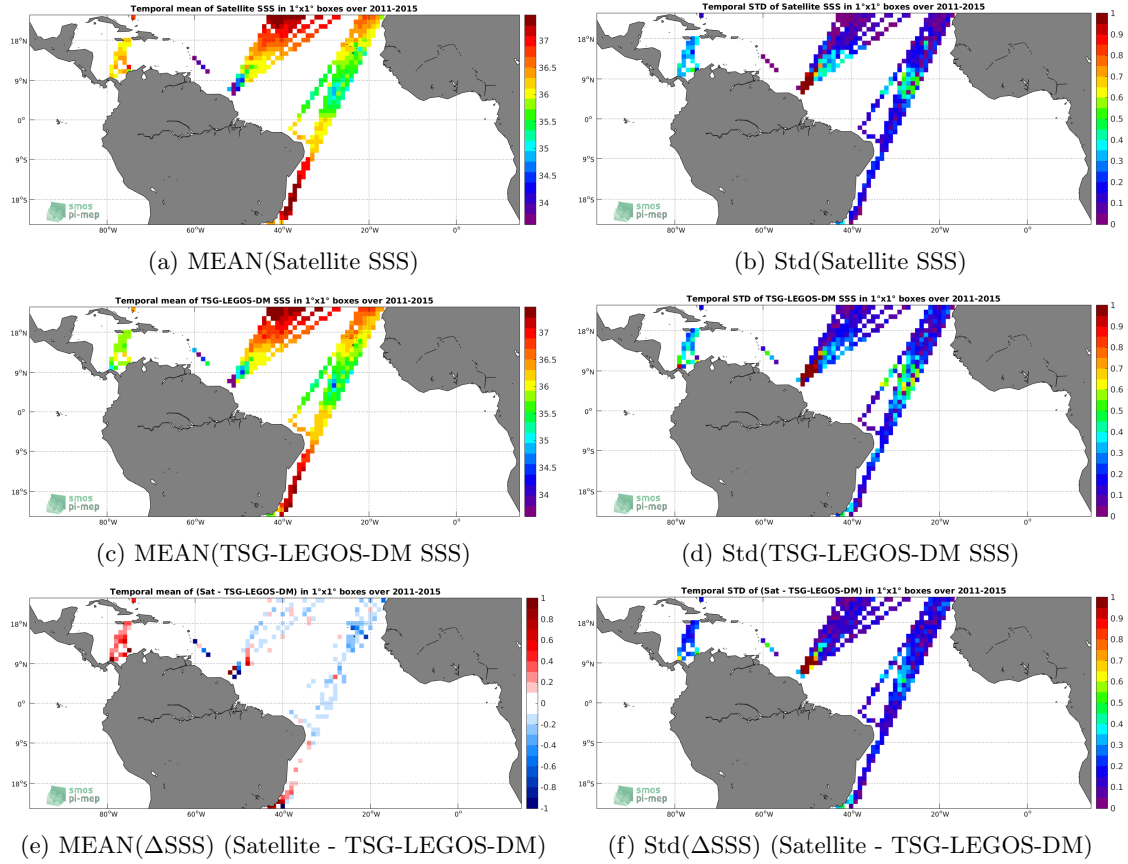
Temporal mean of Satellite SSS in 1°x1° boxes over 2011-2015

18°N
9°N
0°
9°S
18°S
80°W 60°W 40°W 20°W 0°
smos pi-mep
37
36.5
36
35.5
35
34.5
34

(a) MEAN(Satellite SSS)

Temporal STD of Satellite SSS in 1°x1° boxes over 2011-2015

18°N
9°N
0°
9°S
18°S
80°W 60°W 40°W 20°W 0°
smos pi-mep
1
0.9
0.8
0.7
0.6
0.5
0.4
0.3
0.2
0.1
0

(b) Std(Satellite SSS)

Temporal mean of TSG-LEGOS-DM SSS in 1°x1° boxes over 2011-2015

18°N
9°N
0°
9°S
18°S
80°W 60°W 40°W 20°W 0°
smos pi-mep
37
36.5
36
35.5
35
34.5
34

(c) MEAN(TSG-LEGOS-DM SSS)

Temporal STD of TSG-LEGOS-DM SSS in 1°x1° boxes over 2011-2015

18°N
9°N
0°
9°S
18°S
80°W 60°W 40°W 20°W 0°
smos pi-mep
1
0.9
0.8
0.7
0.6
0.5
0.4
0.3
0.2
0.1
0

(d) Std(TSG-LEGOS-DM SSS)

Temporal mean of (Sat - TSG-LEGOS-DM) in 1°x1° boxes over 2011-2015

18°N
9°N
0°
9°S
18°S
80°W 60°W 40°W 20°W 0°
smos pi-mep
1
0.8
0.6
0.4
0.2
0
-0.2
-0.4
-0.6
-0.8
-1

(e) MEAN($\Delta$SSS) (Satellite - TSG-LEGOS-DM)

Temporal STD of (Sat - TSG-LEGOS-DM) in 1°x1° boxes over 2011-2015

18°N
9°N
0°
9°S
18°S
80°W 60°W 40°W 20°W 0°
smos pi-mep
1
0.9
0.8
0.7
0.6
0.5
0.4
0.3
0.2
0.1
0

(f) Std($\Delta$SSS) (Satellite - TSG-LEGOS-DM)